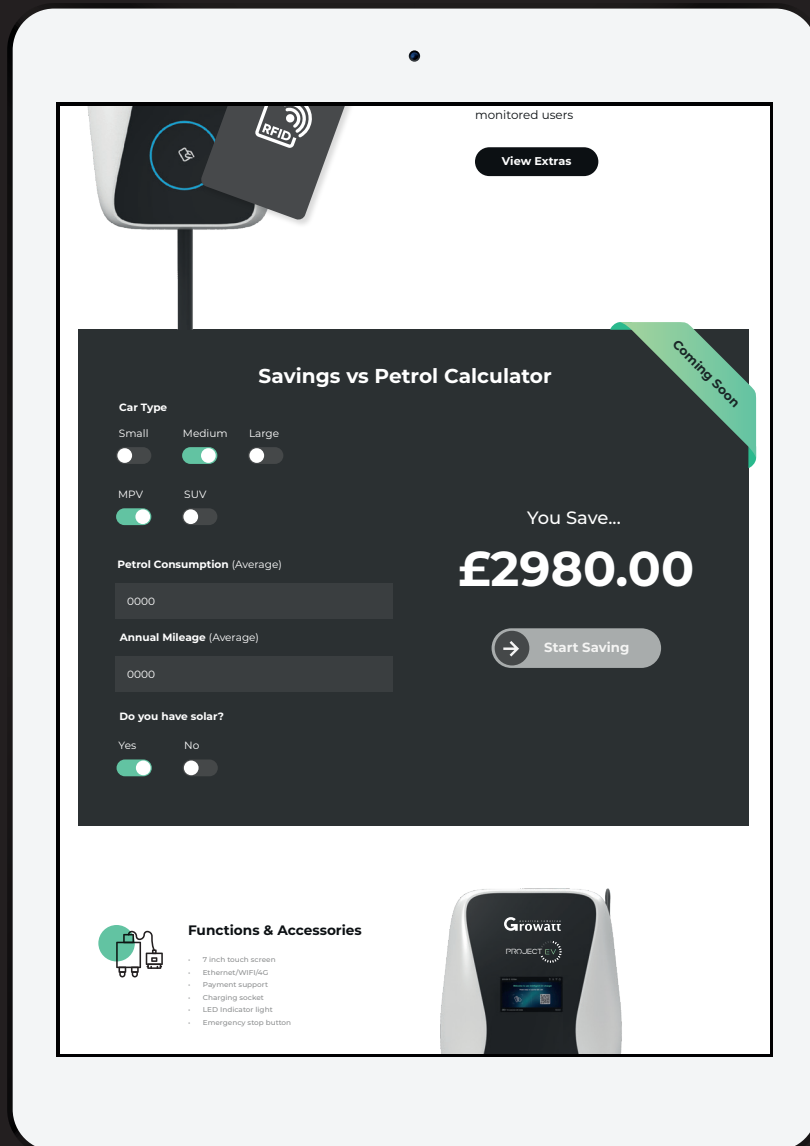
RFID

monitored users

View Extras

Coming Soon

Savings vs Petrol Calculator

Car Type

Small Medium Large

MPV SUV

Petrol Consumption (Average)

0000

Annual Mileage (Average)

0000

Do you have solar?

Yes No

You Save...

£2980.00

Start Saving

Functions & Accessories

- 7 inch touch screen
- Ethernet/WIFI/4G
- Payment support
- Charging socket
- LED Indicator light
- Emergency stop button

Growatt

PROJECT EV